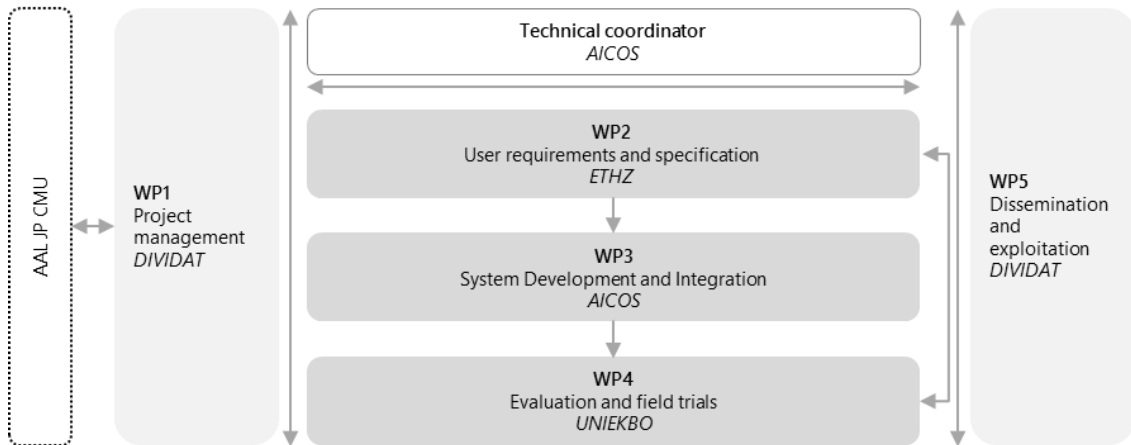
AAL JP CMU

WP1
Project management
*DIVIDAT*

Technical coordinator
*AICOS*

WP2
User requirements and specification
*ETHZ*

WP3
System Development and Integration
*AICOS*

WP4
Evaluation and field trials
*UNIEKBO*

WP5
Dissemination and exploitation
*DIVIDAT*